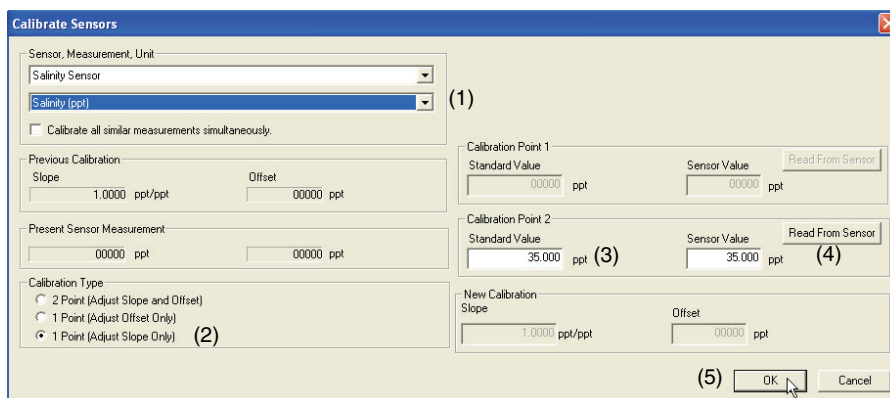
Calibrate Sensors

Sensor, Measurement, Unit
Salinity Sensor
Salinity (ppt)
(1)
Calibrate all similar measurements simultaneously.

Previous Calibration
Slope
1.0000 ppt/ppt
Offset
00000 ppt

Present Sensor Measurement
00000 ppt
00000 ppt

Calibration Type
2 Point (Adjust Slope and Offset)
1 Point (Adjust Offset Only)
1 Point (Adjust Slope Only) (2)

Calibration Point 1
Standard Value
00000 ppt
Sensor Value
00000 ppt
Read From Sensor

Calibration Point 2
Standard Value
35.000 ppt (3)
Sensor Value
35.000 ppt
Read From Sensor
(4)

New Calibration
Slope
1.0000 ppt/ppt
Offset
00000 ppt

(5) OK
Cancel